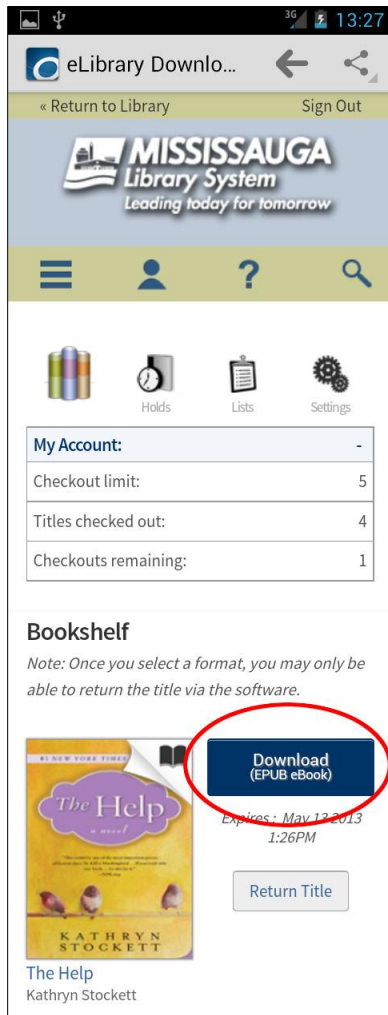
3G 13:27

eLibrary Downlo...

« Return to Library

Sign Out

MISSISSAUGA Library System Leading today for tomorrow

Holds

Lists

Settings

| My Account: | - |
|---|---|
| Checkout limit: | 5 |
| Titles checked out: | 4 |
| Checkouts remaining: | 1 |

Bookshelf

Note: Once you select a format, you may only be able to return the title via the software.

#1 NEW YORK TIMES

The Help

a novel

KATHRYN STOCKETT

Download (EPUB eBook)

Expires : May 13 2013 1:26PM

Return Title

The Help

Kathryn Stockett